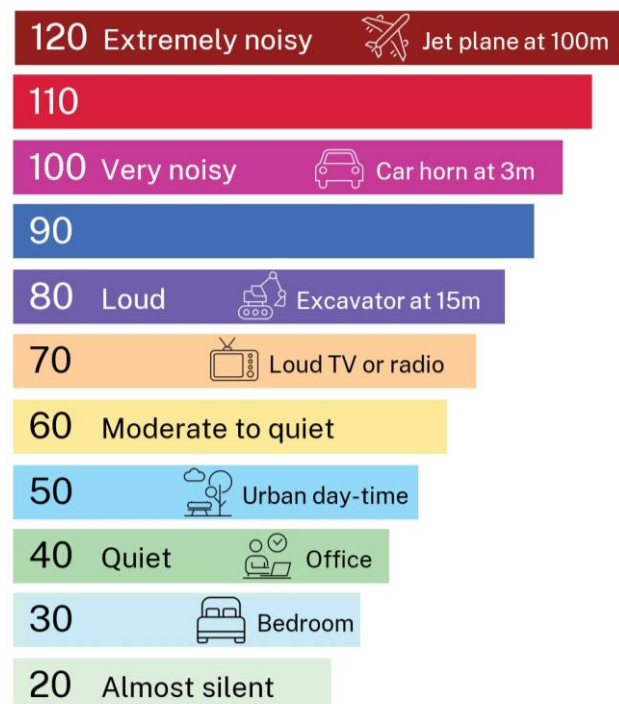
120 Extremely noisy Jet plane at 100m

110

100 Very noisy Car horn at 3m

90

80 Loud Excavator at 15m

70 Loud TV or radio

60 Moderate to quiet

50 Urban day-time

40 Quiet Office

30 Bedroom

20 Almost silent